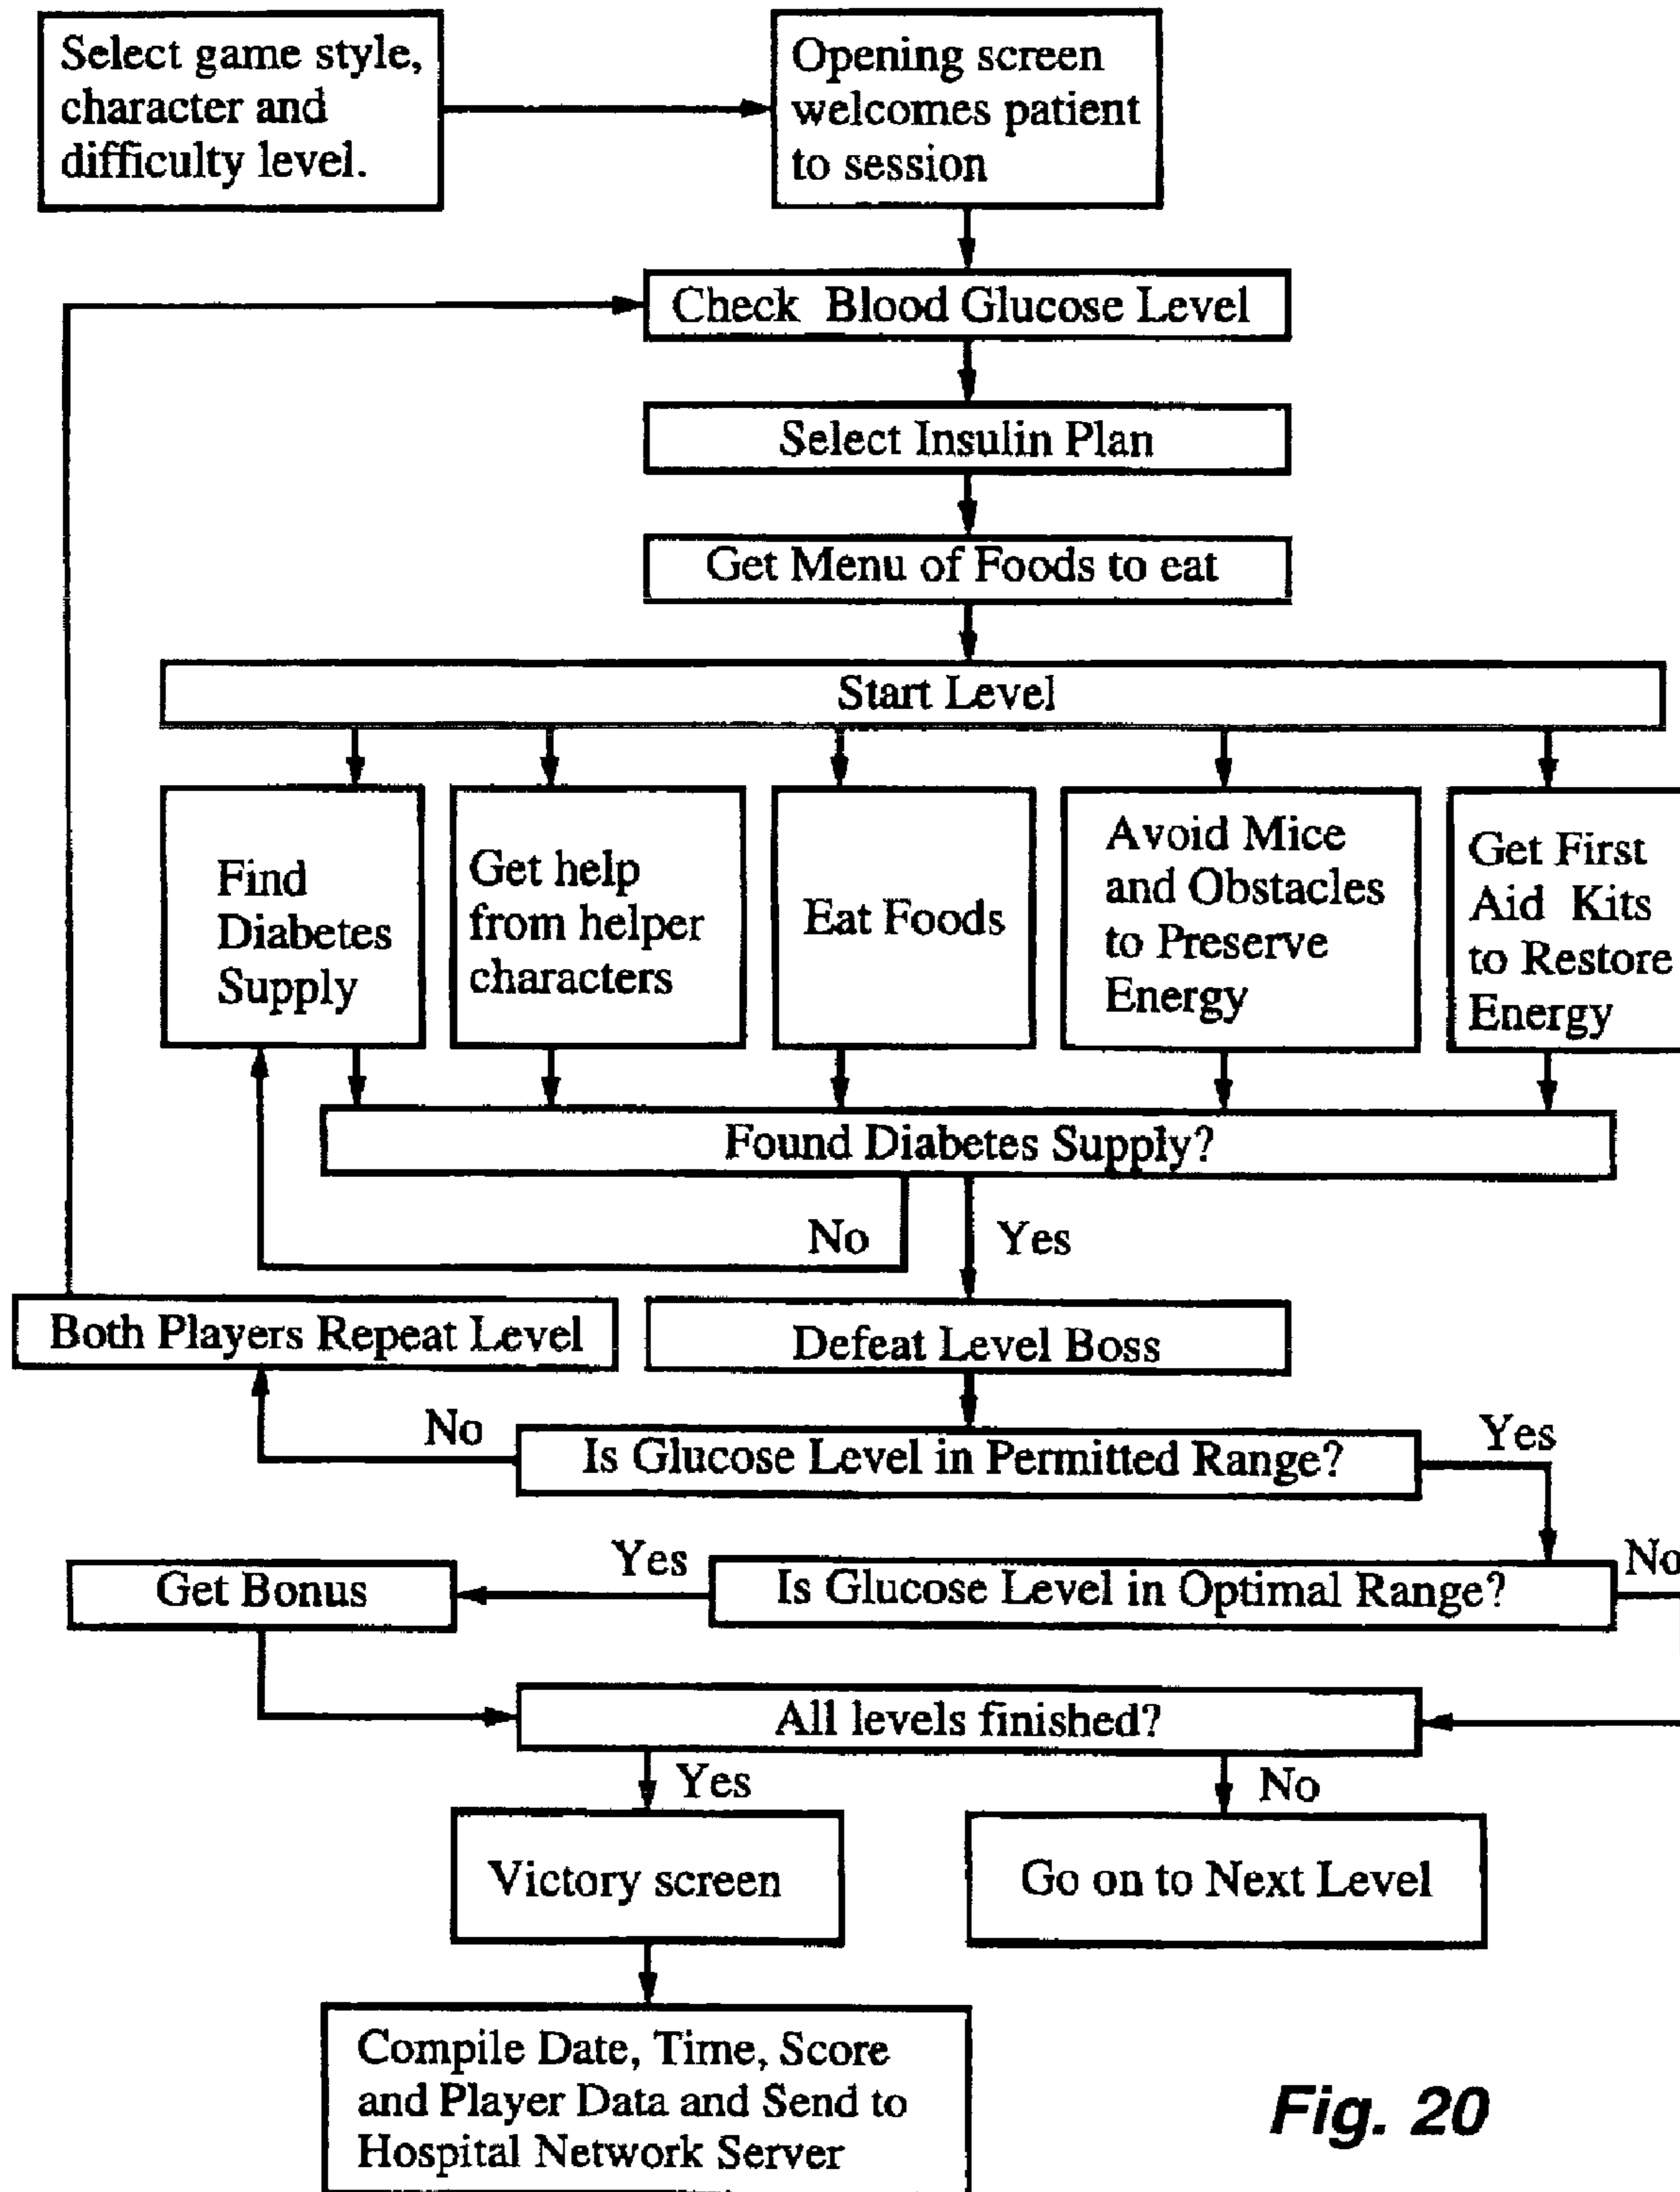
Select game style, character and difficulty level.

Opening screen welcomes patient to session

Check Blood Glucose Level

Select Insulin Plan

Get Menu of Foods to eat

Start Level

Find Diabetes Supply

Get help from helper characters

Eat Foods

Avoid Mice and Obstacles to Preserve Energy

Get First Aid Kits to Restore Energy

Found Diabetes Supply?

No

Yes

Both Players Repeat Level

Defeat Level Boss

No

Is Glucose Level in Permitted Range?

Yes

Yes

Get Bonus

Is Glucose Level in Optimal Range?

No

All levels finished?

Yes

No

Victory screen

Go on to Next Level

Compile Date, Time, Score and Player Data and Send to Hospital Network Server

Fig. 20